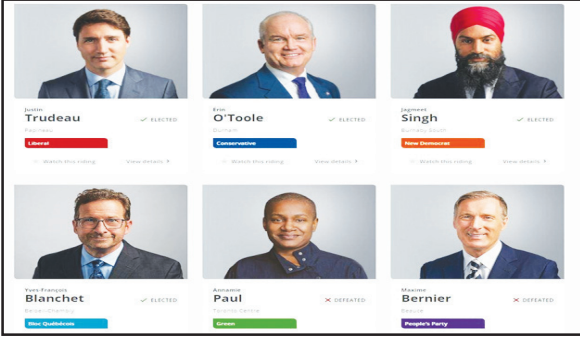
Justin
Trudeau
✓ ELECTED
Papineau
Liberal
Watch this riding
View details

Erin
O'Toole
✓ ELECTED
Durham
Conservative
Watch this riding
View details

Jagmeet
Singh
✓ ELECTED
Burnaby South
New Democrat
Watch this riding
View details

Yves-François
Blanchet
✓ ELECTED
Beloeil—Chambly
Bloc Québécois

Annamie
Paul
✕ DEFEATED
Toronto Centre
Green

Maxime
Bernier
✕ DEFEATED
Beauce
People's Party